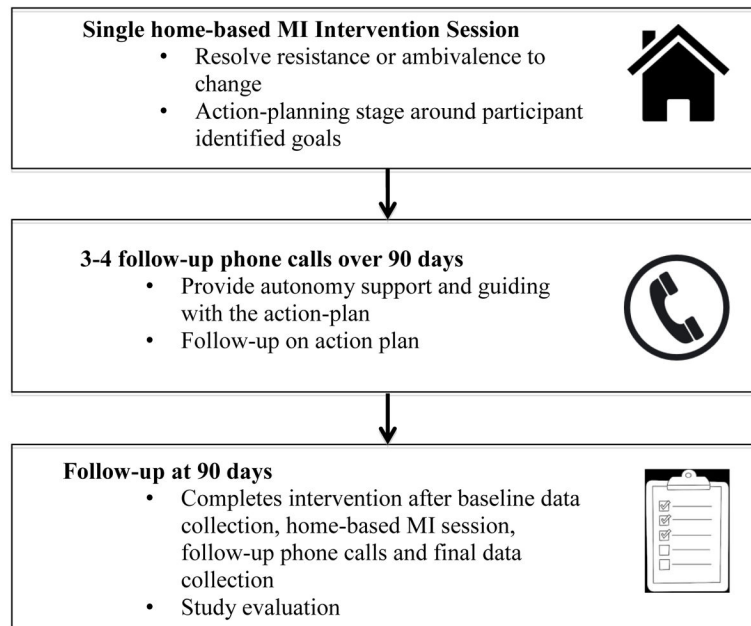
**Single home-based MI Intervention Session**

- Resolve resistance or ambivalence to change
- Action-planning stage around participant identified goals

**3-4 follow-up phone calls over 90 days**

- Provide autonomy support and guiding with the action-plan
- Follow-up on action plan

**Follow-up at 90 days**

- Completes intervention after baseline data collection, home-based MI session, follow-up phone calls and final data collection
- Study evaluation